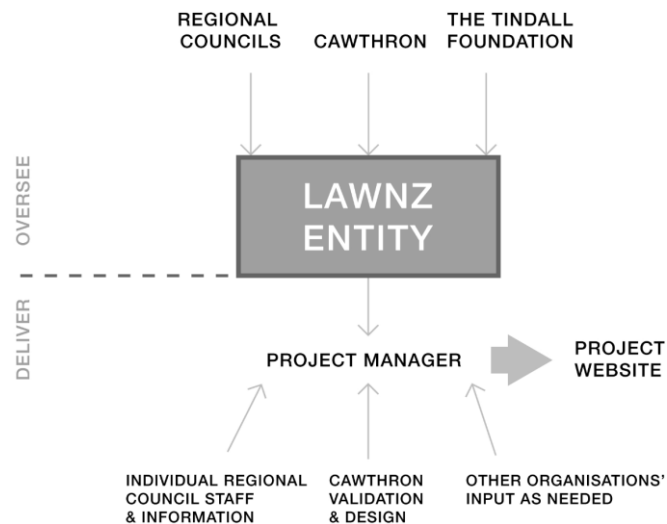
REGIONAL COUNCILS

CAWTHRON

THE TINDALL FOUNDATION

OVERSEE

LAWNZ ENTITY

DELIVER

PROJECT MANAGER

PROJECT WEBSITE

INDIVIDUAL REGIONAL COUNCIL STAFF & INFORMATION

CAWTHRON VALIDATION & DESIGN

OTHER ORGANISATIONS' INPUT AS NEEDED